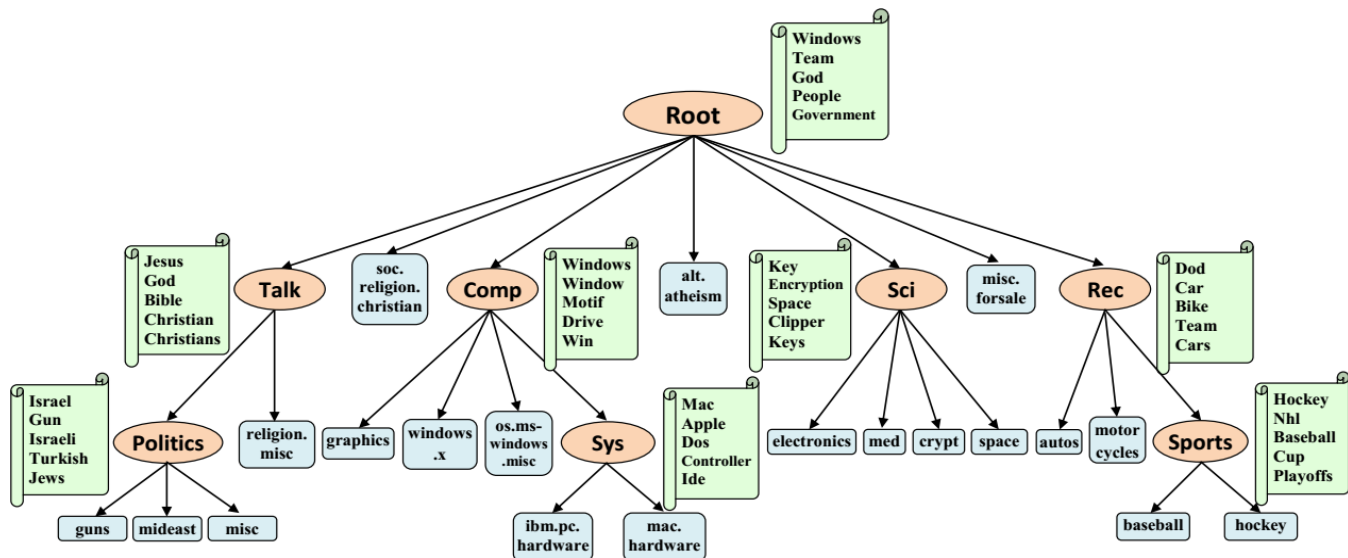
Windows
Team
God
People
Government

Root

Jesus
God
Bible
Christian
Christians

Talk

soc.
religion.
christian

Comp

Windows
Window
Motif
Drive
Win

alt.
atheism

Key
Encryption
Space
Clipper
Keys

Sci

misc.
forsale

Rec

Dod
Car
Bike
Team
Cars

Israel
Gun
Israeli
Turkish
Jews

Politics

religion.
misc

graphics

windows
.x

os.ms-
windows
.misc

Sys

Mac
Apple
Dos
Controller
Ide

electronics

med

crypt

space

autos

motor
cycles

Sports

Hockey
Nhl
Baseball
Cup
Playoffs

guns

mideast

misc

ibm.pc.
hardware

mac.
hardware

baseball

hockey